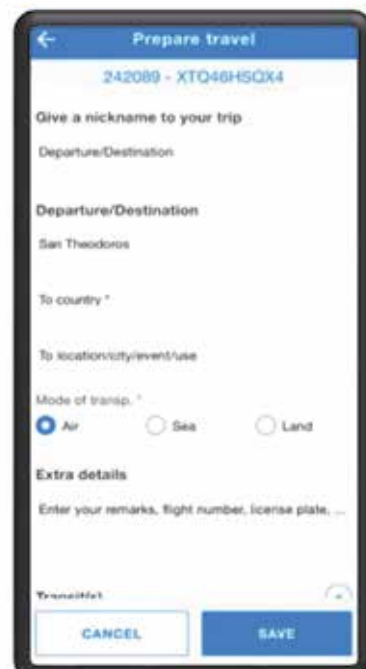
Prepare travel

242089 - XTQ46HSQX4

Give a nickname to your trip

Departure/Destination

Departure/Destination

San Theodoros

To country *

To location/city/event/use

Mode of transp. *

Air

Sea

Land

Extra details

Enter your remarks, flight number, license plate, ...

Transit(s)

CANCEL

SAVE